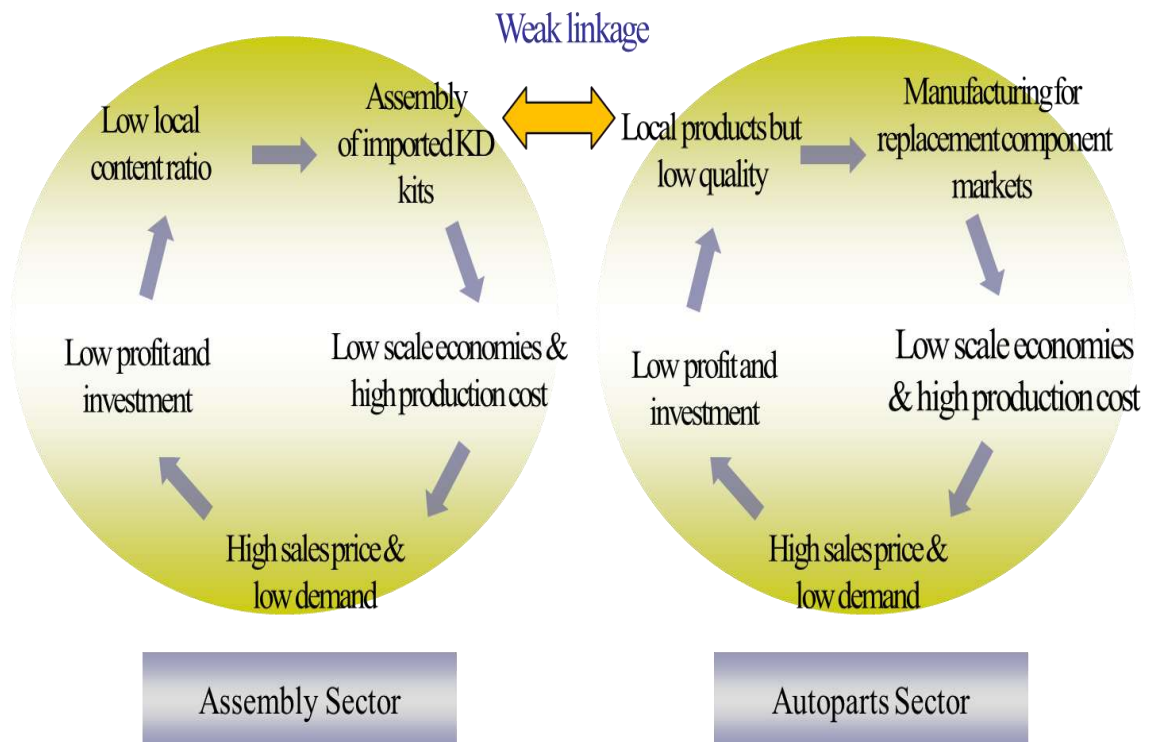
Weak linkage

Low local content ratio

Assembly of imported KD kits

Low scale economies & high production cost

High sales price & low demand

Low profit and investment

Assembly Sector

Local products but low quality

Manufacturing for replacement component markets

Low scale economies & high production cost

High sales price & low demand

Low profit and investment

Autoparts Sector